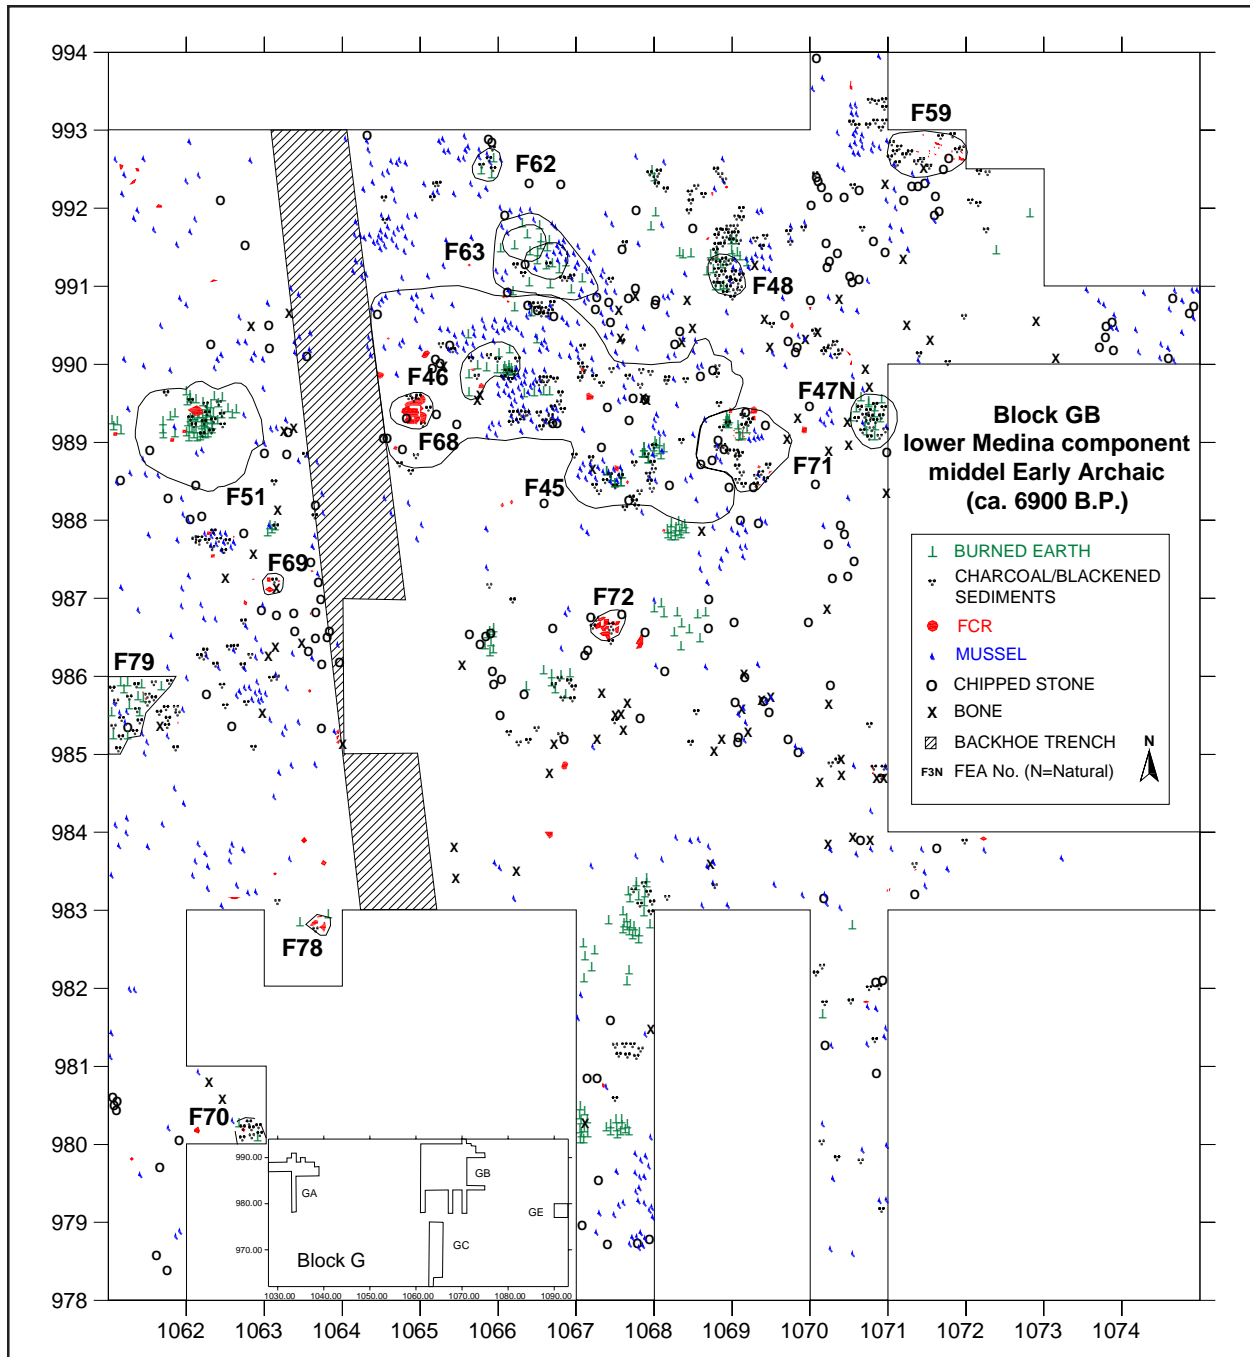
994
993
992
991
990
989
988
987
986
985
984
983
982
981
980
979
978

F59
F62
F63
F48
F46
F47N
F68
F71
F51
F45
F69
F72
F79
F78
F70

Block GB
lower Medina component
middel Early Archaic
(ca. 6900 B.P.)

BURNED EARTH
CHARCOAL/BLACKENED SEDIMENTS
FCR
MUSSEL
CHIPPED STONE
BONE
BACKHOE TRENCH
F3N FEA No. (N=Natural)
N

990.00
980.00
970.00
GA
GB
GE
GC
Block G
1030.00 1040.00 1050.00 1060.00 1070.00 1080.00 1090.00

1062 1063 1064 1065 1066 1067 1068 1069 1070 1071 1072 1073 1074